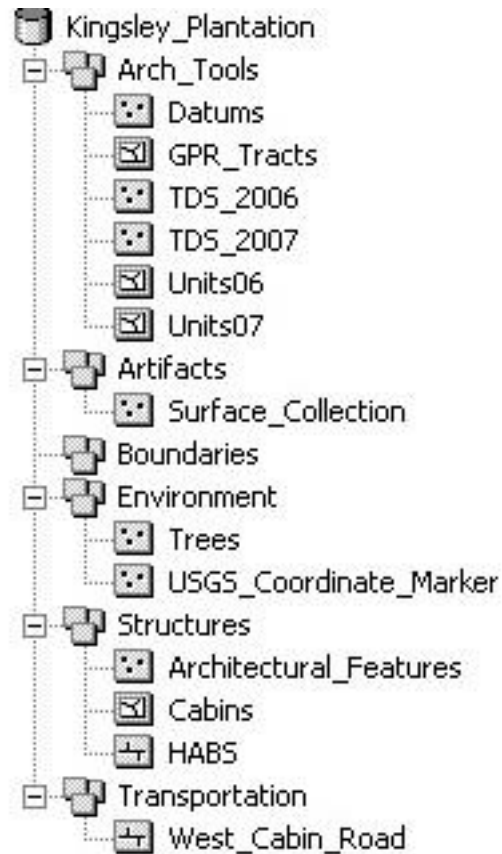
Kingsley_Plantation
Arch_Tools
Datums
GPR_Tracts
TDS_2006
TDS_2007
Units06
Units07
Artifacts
Surface_Collection
Boundaries
Environment
Trees
USGS_Coordinate_Marker
Structures
Architectural_Features
Cabins
HABS
Transportation
West_Cabin_Road